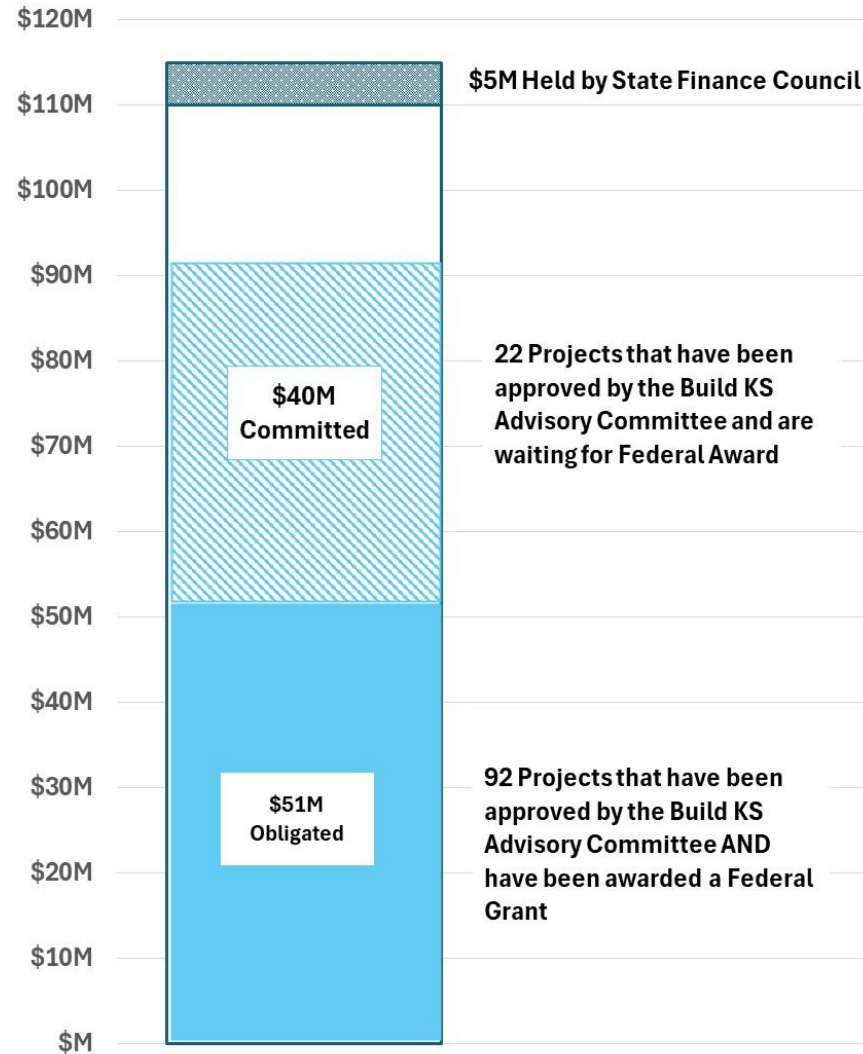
$120M
$110M
$100M
$90M
$80M
$70M
$60M
$50M
$40M
$30M
$20M
$10M
$M

$5M Held by State Finance Council

$40M Committed

22 Projects that have been approved by the Build KS Advisory Committee and are waiting for Federal Award

$51M Obligated

92 Projects that have been approved by the Build KS Advisory Committee AND have been awarded a Federal Grant